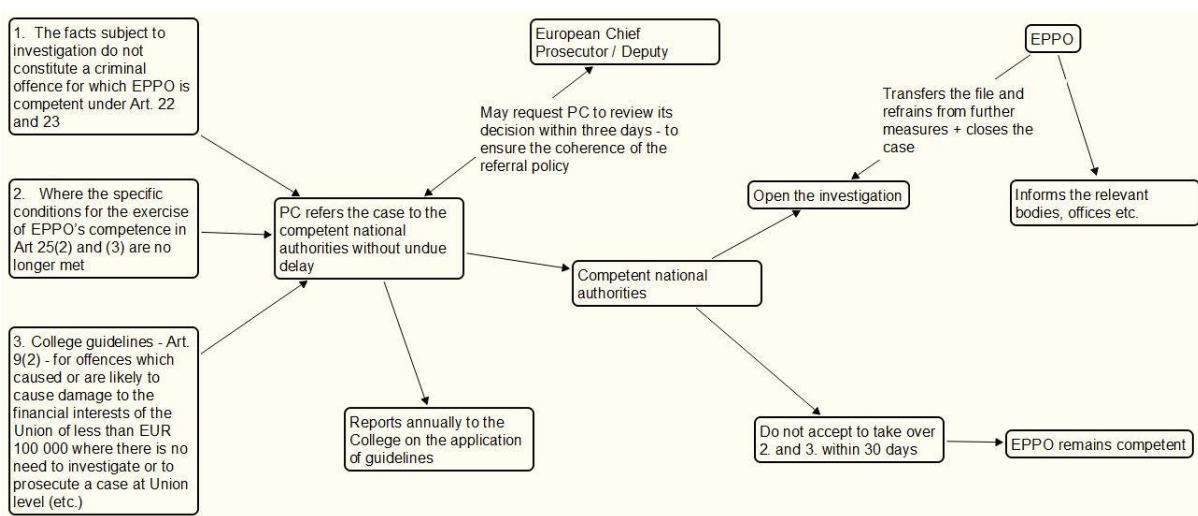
1. The facts subject to investigation do not constitute a criminal offence for which EPPO is competent under Art. 22 and 23

2. Where the specific conditions for the exercise of EPPO's competence in Art 25(2) and (3) are no longer met

3. College guidelines - Art. 9(2) - for offences which caused or are likely to cause damage to the financial interests of the Union of less than EUR 100 000 where there is no need to investigate or to prosecute a case at Union level (etc.)

European Chief Prosecutor / Deputy

May request PC to review its decision within three days - to ensure the coherence of the referral policy

PC refers the case to the competent national authorities without undue delay

Reports annually to the College on the application of guidelines

Competent national authorities

Open the investigation

Transfers the file and refrains from further measures + closes the case

EPPO

Informs the relevant bodies, offices etc.

Do not accept to take over 2. and 3. within 30 days

EPPO remains competent